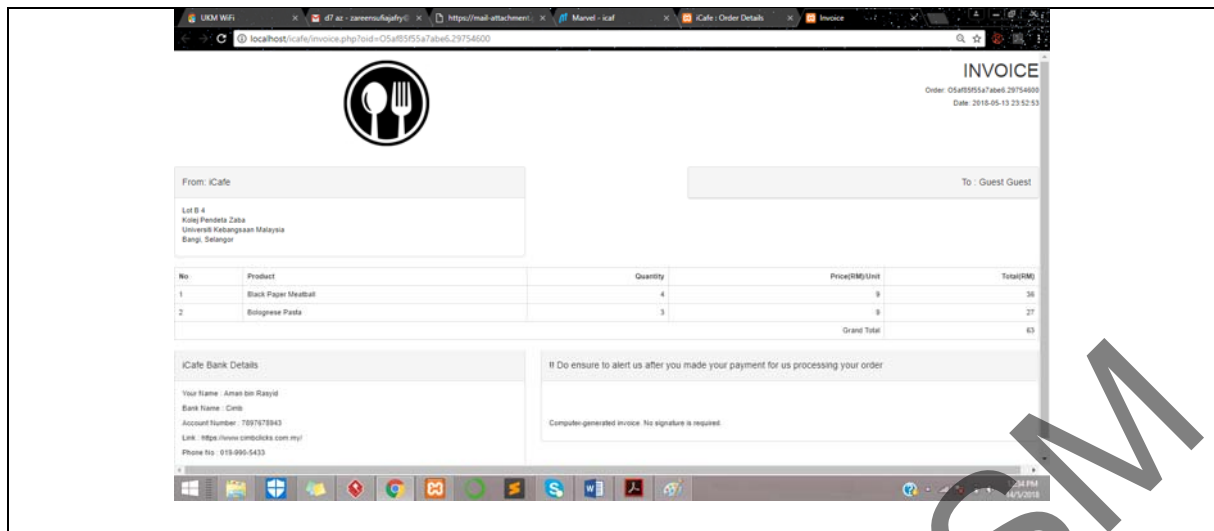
UKM WiFi × d7 az - zareensufiajafry × https://mail-attachment × Marvel - icaf × iCafe : Order Details × Invoice

localhost/icafe/invoice.php?oid=O5af85f55a7abe6.29754600

INVOICE
Order: O5af85f55a7abe6.29754600
Date: 2018-05-13 23:52:53

From: iCafe

To : Guest Guest

Lot B 4
Kolej Pendeta Zaba
Universiti Kebangsaan Malaysia
Bangi, Selangor

| No | Product | Quantity | Price(RM)/Unit | Total(RM) |
|---|---|---|---|---|
| 1 | Black Paper Meatball | 4 | 9 | 36 |
| 2 | Bolognese Pasta | 3 | 9 | 27 |
| | | | Grand Total | 63 |

iCafe Bank Details

Your Name : Aman bin Rasyid
Bank Name : Cimb
Account Number : 7897678943
Link : https://www.cimbclicks.com.my/
Phone No : 019-990-5433

!! Do ensure to alert us after you made your payment for us processing your order

Computer-generated invoice. No signature is required.

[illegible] PM
14/5/2018